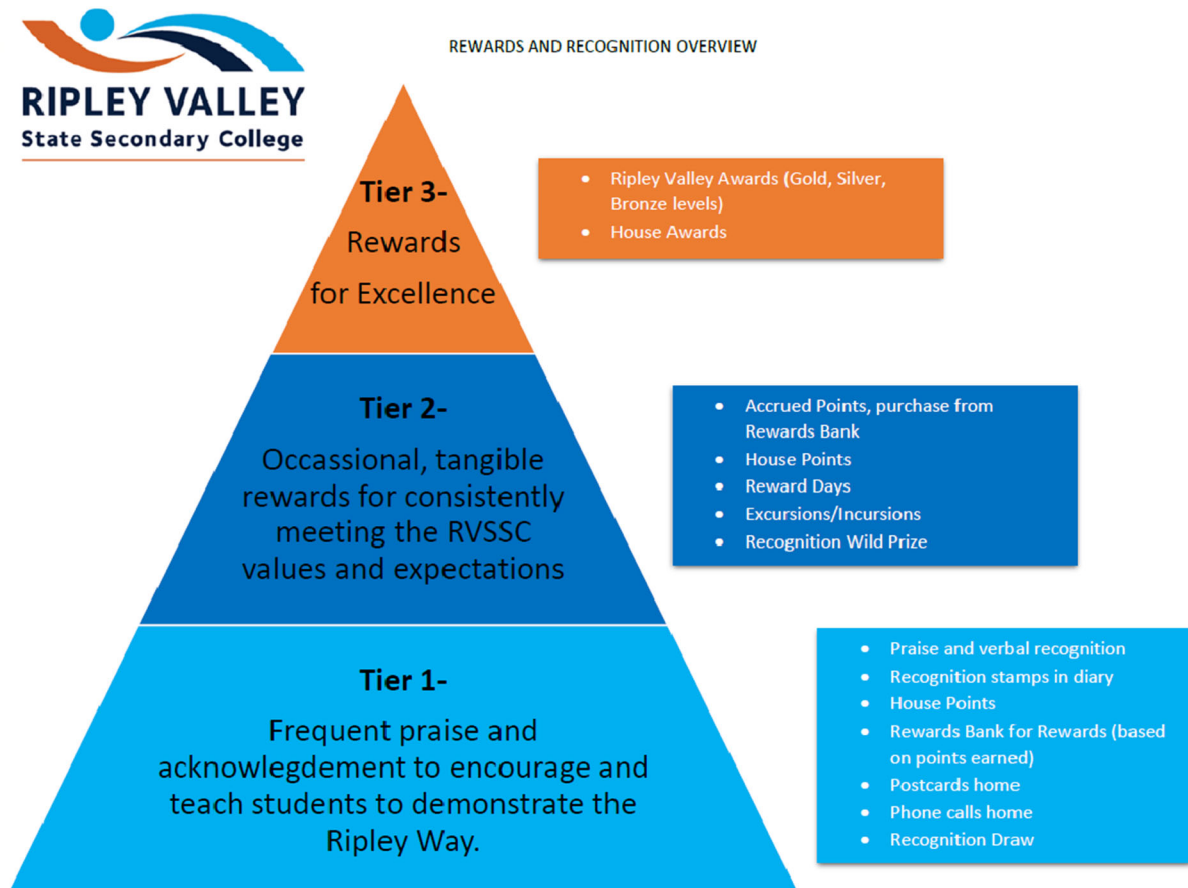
RIPLEY VALLEY
State Secondary College

REWARDS AND RECOGNITION OVERVIEW

Tier 3-
Rewards for Excellence

- Ripley Valley Awards (Gold, Silver, Bronze levels)
- House Awards

Tier 2-
Occassional, tangible rewards for consistently meeting the RVSSC values and expectations

- Accrued Points, purchase from Rewards Bank
- House Points
- Reward Days
- Excursions/Incursions
- Recognition Wild Prize

Tier 1-
Frequent praise and acknowlegdement to encourage and teach students to demonstrate the Ripley Way.

- Praise and verbal recognition
- Recognition stamps in diary
- House Points
- Rewards Bank for Rewards (based on points earned)
- Postcards home
- Phone calls home
- Recognition Draw